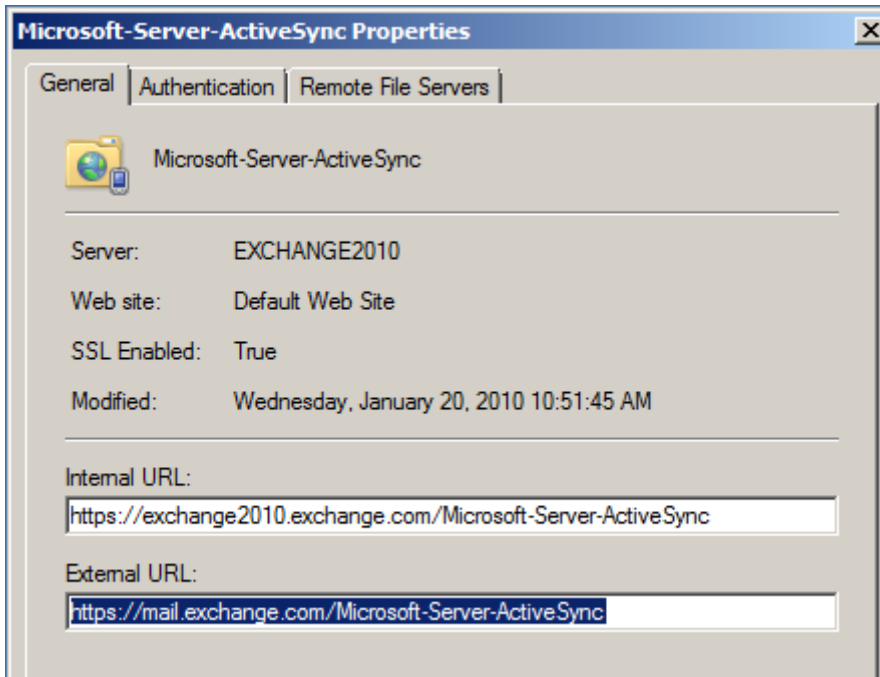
Microsoft-Server-ActiveSync Properties

X

General | Authentication | Remote File Servers

Microsoft-Server-ActiveSync

Server: EXCHANGE2010

Web site: Default Web Site

SSL Enabled: True

Modified: Wednesday, January 20, 2010 10:51:45 AM

Internal URL:

https://exchange2010.exchange.com/Microsoft-Server-ActiveSync

External URL:

https://mail.exchange.com/Microsoft-Server-ActiveSync